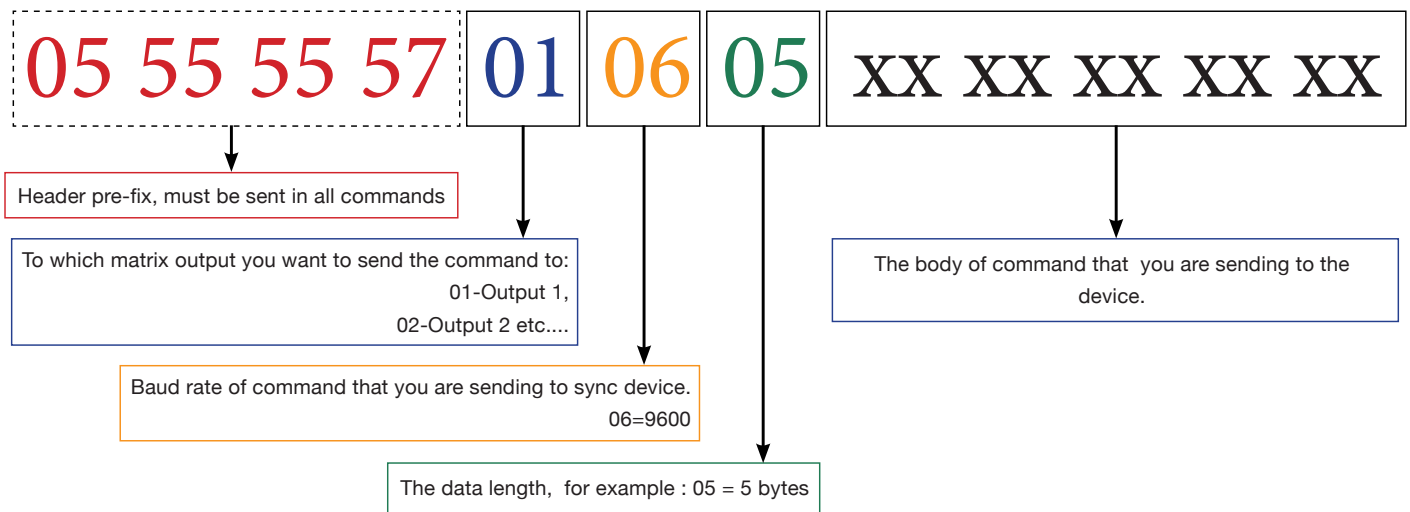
05 55 55 57

01

06

05

XX XX XX XX XX

Header pre-fix, must be sent in all commands

To which matrix output you want to send the command to:
01-Output 1,
02-Output 2 etc....

The body of command that you are sending to the device.

Baud rate of command that you are sending to sync device.
06=9600

The data length, for example : 05 = 5 bytes